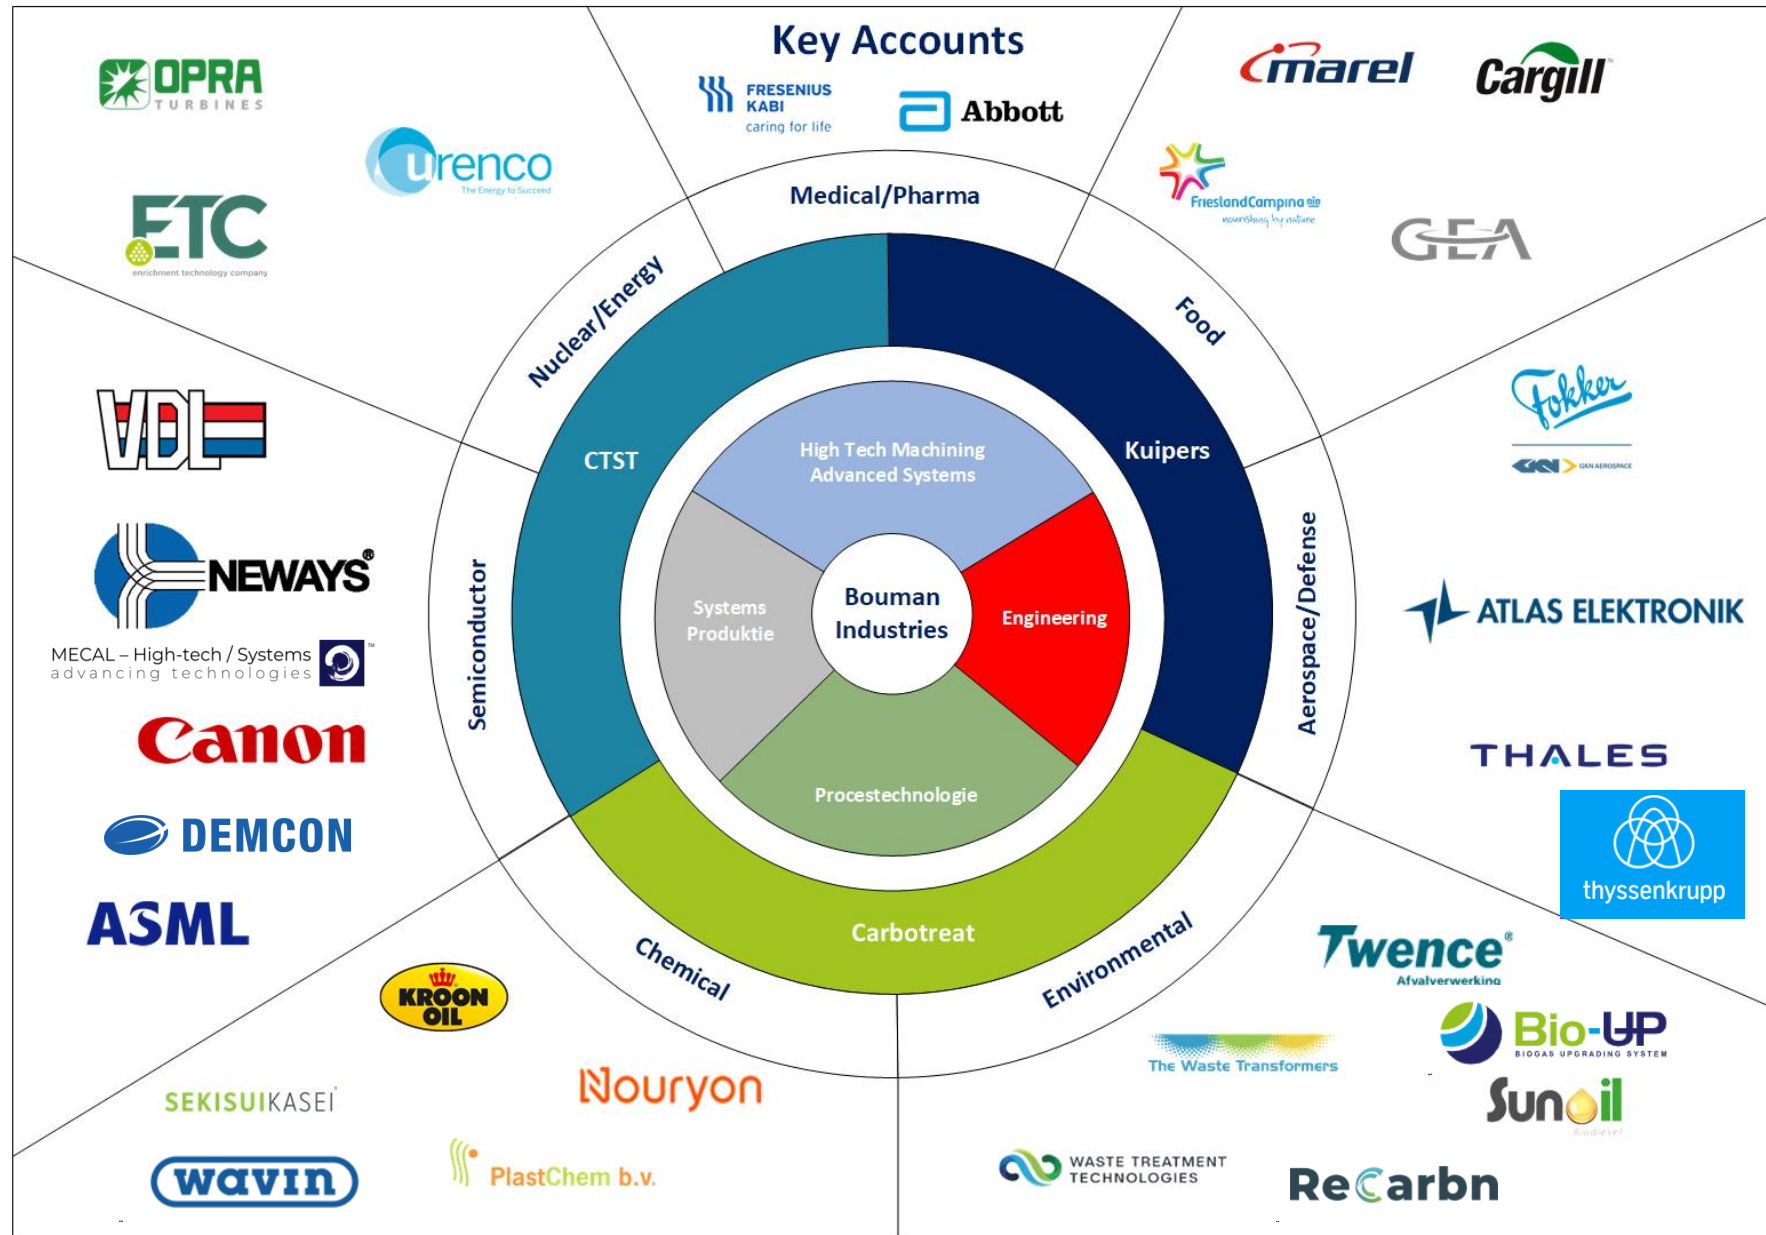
Key Accounts

OPRA TURBINES

urenco The Energy to Succeed

ETC enrichment technology company

FRESENIUS KABI caring for life

Abbott

marel

Cargill

FrieslandCampina nourishing by nature

GEA

Medical/Pharma

Nuclear/Energy

Food

CTST

Kuipers

High Tech Machining Advanced Systems

Systems Produktie

Bouman Industries

Engineering

Procestechnologie

Carbotreat

Semiconductor

Aerospace/Defense

Chemical

Environmental

VDL

NEWAYS

MECAL – High-tech / Systems advancing technologies

Canon

DEMCON

ASML

Fokker

GKN AEROSPACE

ATLAS ELEKTRONIK

THALES

thyssenkrupp

Twence Afvalverwerking

Bio-UP BIOGAS UPGRADING SYSTEM

Sunoil Biodiesel

The Waste Transformers

WASTE TREATMENT TECHNOLOGIES

ReCarbn

KROON OIL

Nouryon

SEKISUIKASEI

wavin

PlastChem b.v.